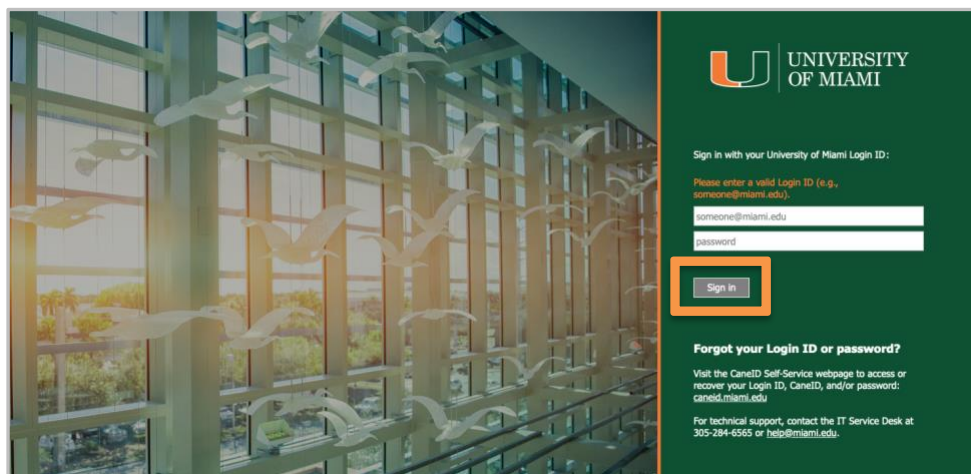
UNIVERSITY OF MIAMI

Sign in with your University of Miami Login ID:

Please enter a valid Login ID (e.g., someone@miami.edu).

someone@miami.edu

password

Sign in

Forgot your Login ID or password?

Visit the CaneID Self-Service webpage to access or recover your Login ID, CaneID, and/or password: caneid.miami.edu

For technical support, contact the IT Service Desk at 305-284-6565 or help@miami.edu.